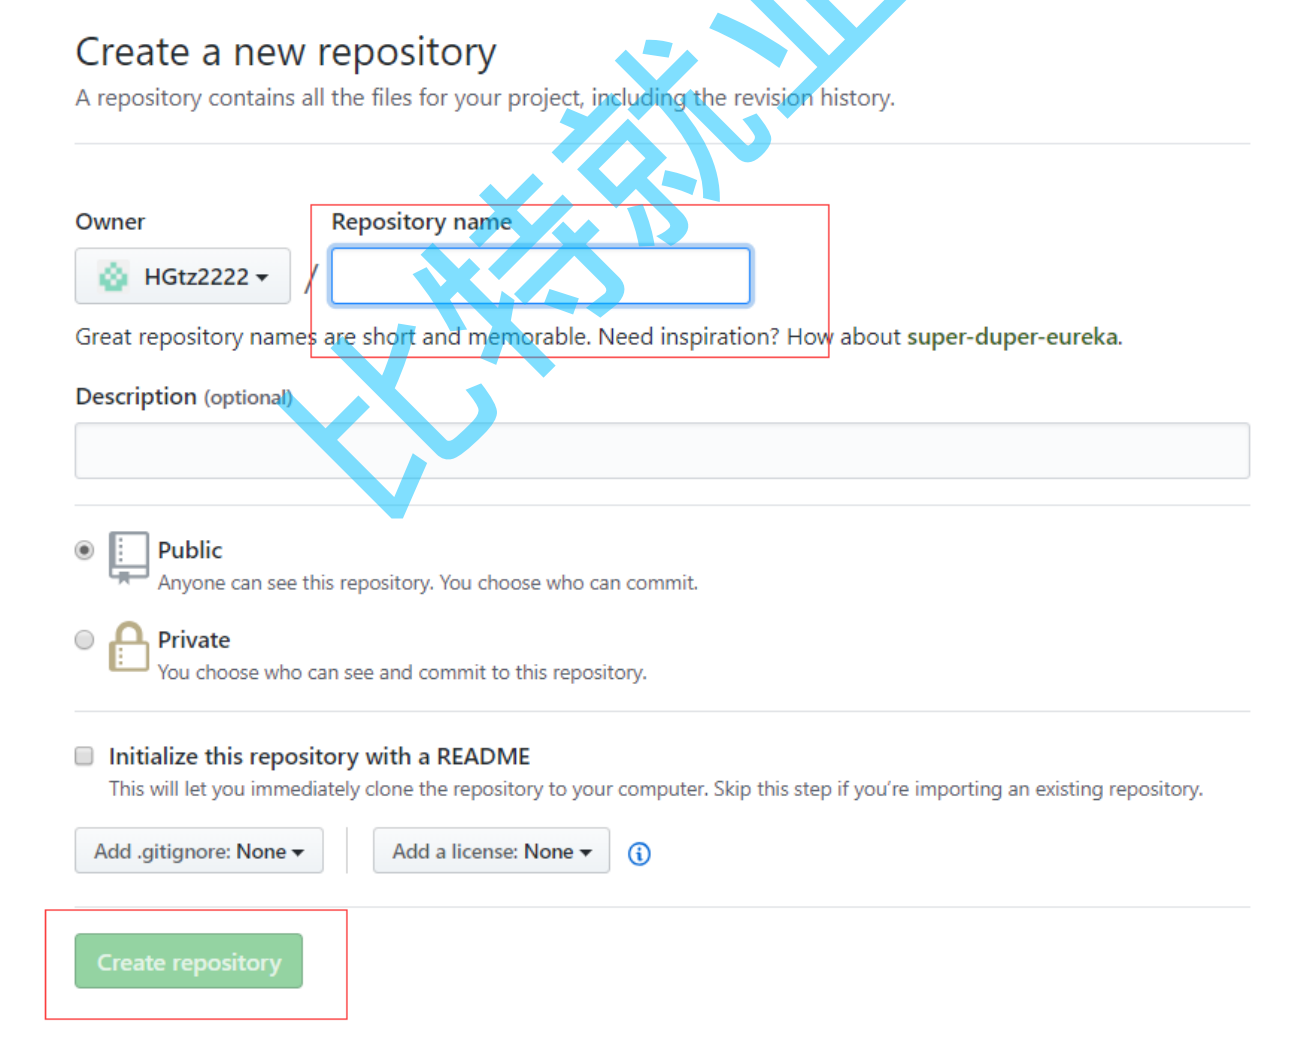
Create a new repository
A repository contains all the files for your project, including the revision history.

Owner

HGtz2222

/

Repository name

Great repository names are short and memorable. Need inspiration? How about super-duper-eureka.

Description (optional)

Public
Anyone can see this repository. You choose who can commit.

Private
You choose who can see and commit to this repository.

Initialize this repository with a README
This will let you immediately clone the repository to your computer. Skip this step if you're importing an existing repository.

Add .gitignore: None

Add a license: None

Create repository

比特就业